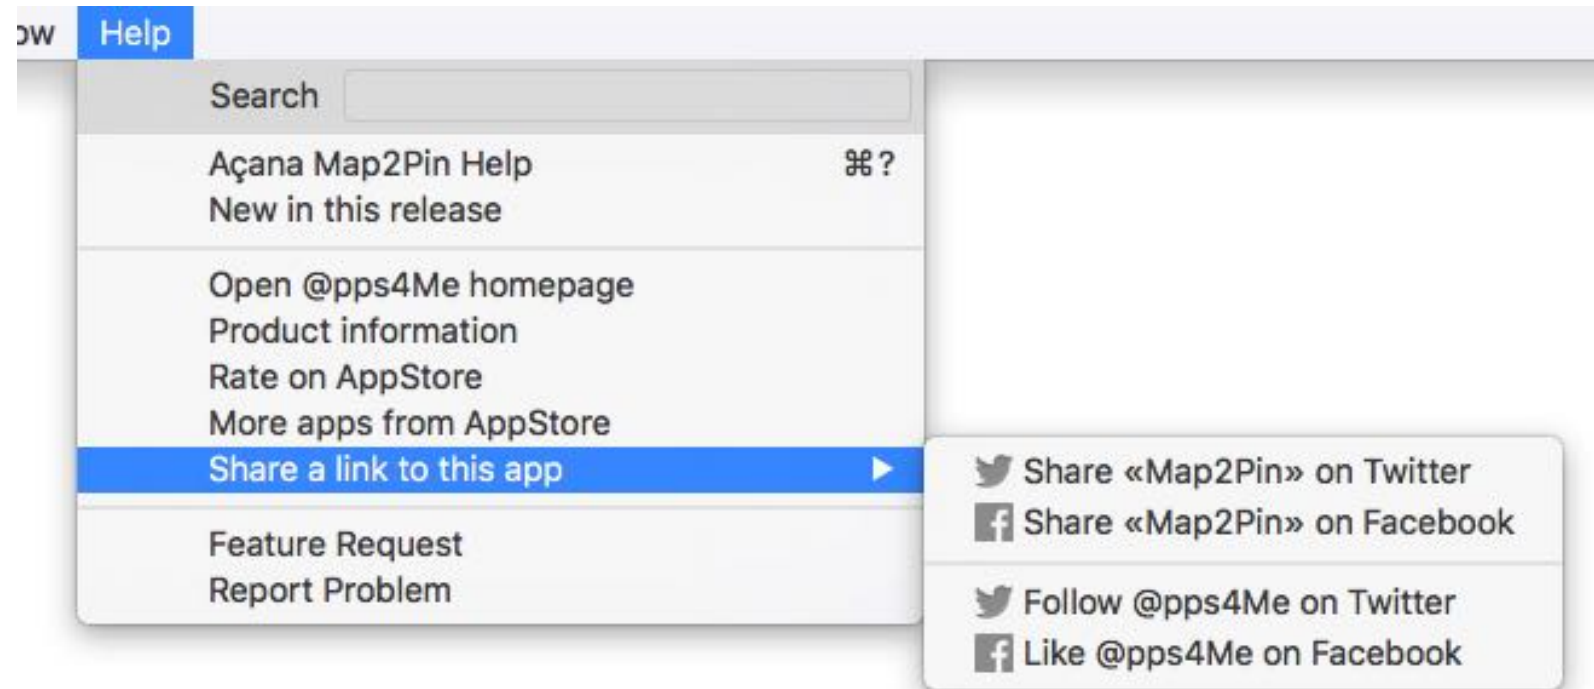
ow Help

Search

Açana Map2Pin Help ⌘?
New in this release

Open @pps4Me homepage
Product information
Rate on AppStore
More apps from AppStore
Share a link to this app

Feature Request
Report Problem

Share «Map2Pin» on Twitter
Share «Map2Pin» on Facebook

Follow @pps4Me on Twitter
Like @pps4Me on Facebook